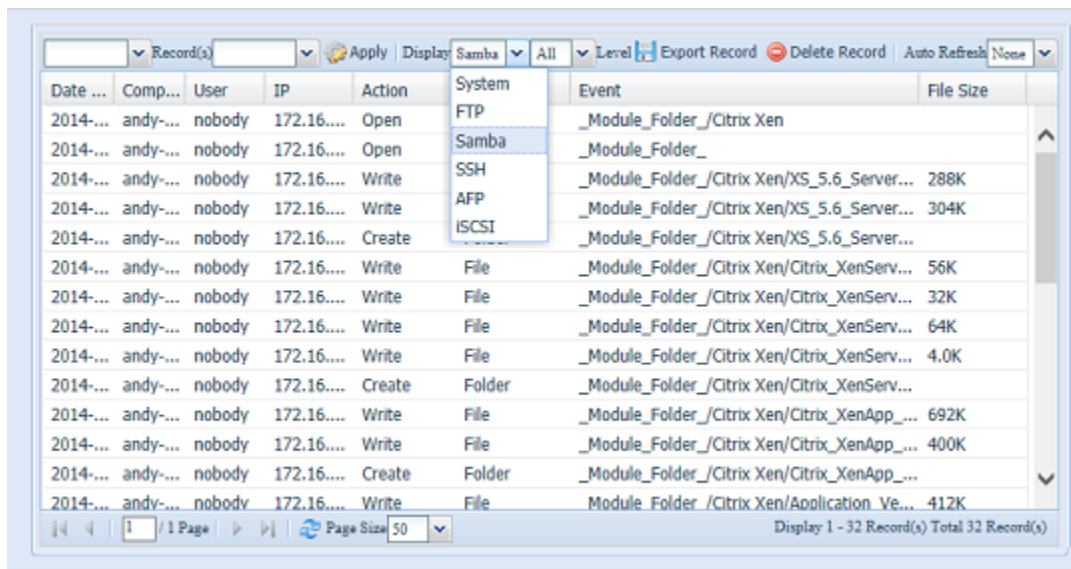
Record(s) Apply Display Samba All Level Export Record Delete Record Auto Refresh None

System
FTP
Samba
SSH
AFP
iSCSI

| Date ... | Comp... | User | IP | Action | | Event | File Size |
|---|---|---|---|---|---|---|---|
| 2014-... | andy-... | nobody | 172.16.... | Open | | _Module_Folder_/Citrix Xen | |
| 2014-... | andy-... | nobody | 172.16.... | Open | | _Module_Folder_ | |
| 2014-... | andy-... | nobody | 172.16.... | Write | | _Module_Folder_/Citrix Xen/XS_5.6_Server... | 288K |
| 2014-... | andy-... | nobody | 172.16.... | Write | | _Module_Folder_/Citrix Xen/XS_5.6_Server... | 304K |
| 2014-... | andy-... | nobody | 172.16.... | Create | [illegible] | _Module_Folder_/Citrix Xen/XS_5.6_Server... | |
| 2014-... | andy-... | nobody | 172.16.... | Write | File | _Module_Folder_/Citrix Xen/Citrix_XenServ... | 56K |
| 2014-... | andy-... | nobody | 172.16.... | Write | File | _Module_Folder_/Citrix Xen/Citrix_XenServ... | 32K |
| 2014-... | andy-... | nobody | 172.16.... | Write | File | _Module_Folder_/Citrix Xen/Citrix_XenServ... | 64K |
| 2014-... | andy-... | nobody | 172.16.... | Write | File | _Module_Folder_/Citrix Xen/Citrix_XenServ... | 4.0K |
| 2014-... | andy-... | nobody | 172.16.... | Create | Folder | _Module_Folder_/Citrix Xen/Citrix_XenServ... | |
| 2014-... | andy-... | nobody | 172.16.... | Write | File | _Module_Folder_/Citrix Xen/Citrix_XenApp_... | 692K |
| 2014-... | andy-... | nobody | 172.16.... | Write | File | _Module_Folder_/Citrix Xen/Citrix_XenApp_... | 400K |
| 2014-... | andy-... | nobody | 172.16.... | Create | Folder | _Module_Folder_/Citrix Xen/Citrix_XenApp_... | |
| 2014-... | andy-... | nobody | 172.16.... | Write | File | _Module_Folder_/Citrix Xen/Application_Ve... | 412K |

1 / 1 Page Page Size 50 Display 1 - 32 Record(s) Total 32 Record(s)